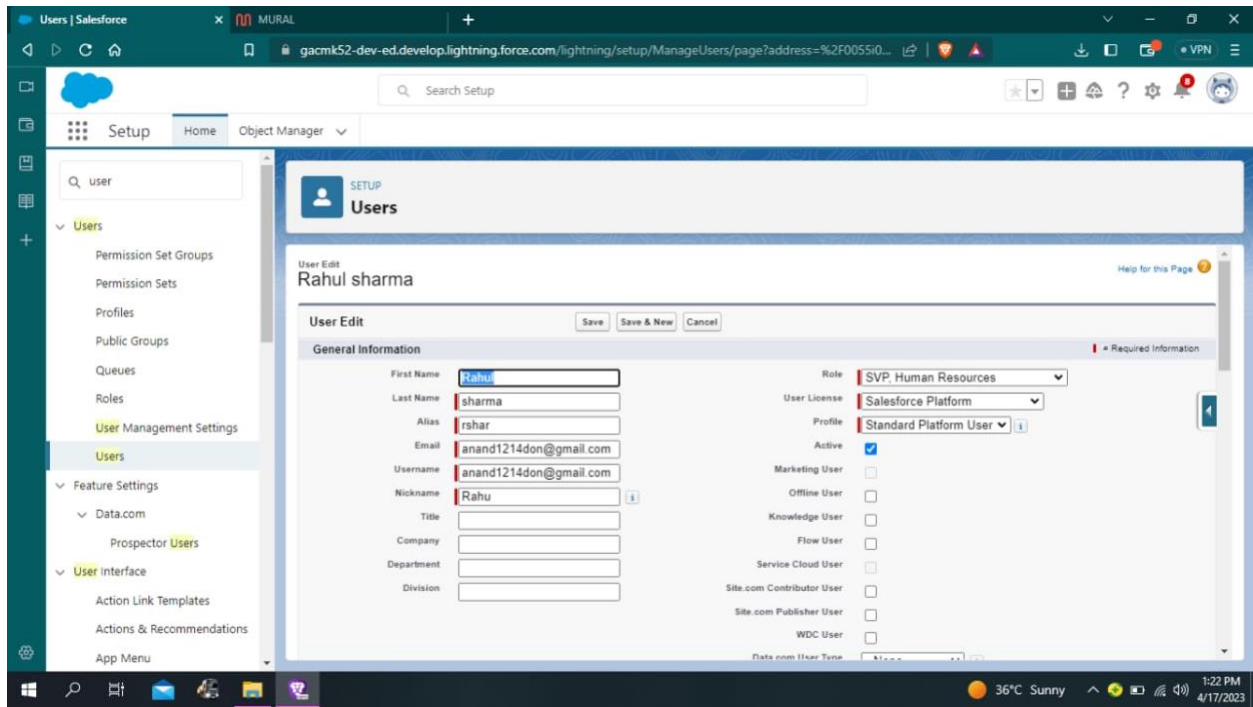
Users | Salesforce
MURAL
gacmk52-dev-ed.develop.lightning.force.com/lightning/setup/ManageUsers/page?address=%2F0055i0...
VPN
Search Setup
Setup Home Object Manager

user
Users
Permission Set Groups
Permission Sets
Profiles
Public Groups
Queues
Roles
User Management Settings
Users
Feature Settings
Data.com
Prospector Users
User Interface
Action Link Templates
Actions & Recommendations
App Menu

SETUP
Users

User Edit
Rahul sharma
Help for this Page

User Edit
Save Save & New Cancel
General Information
= Required Information

| | | | |
|---|---|---|---|
| First Name | Rahul | Role | SVP, Human Resources |
| Last Name | sharma | User License | Salesforce Platform |
| Alias | rshar | Profile | Standard Platform User |
| Email | anand1214don@gmail.com | Active | ☑ |
| Username | anand1214don@gmail.com | Marketing User | |
| Nickname | Rahu | Offline User | |
| Title | | Knowledge User | |
| Company | | Flow User | |
| Department | | Service Cloud User | |
| Division | | Site.com Contributor User | |
| | | Site.com Publisher User | |
| | | WDC User | |
| | | Data.com User Type | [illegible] |

36°C Sunny
1:22 PM
4/17/2023